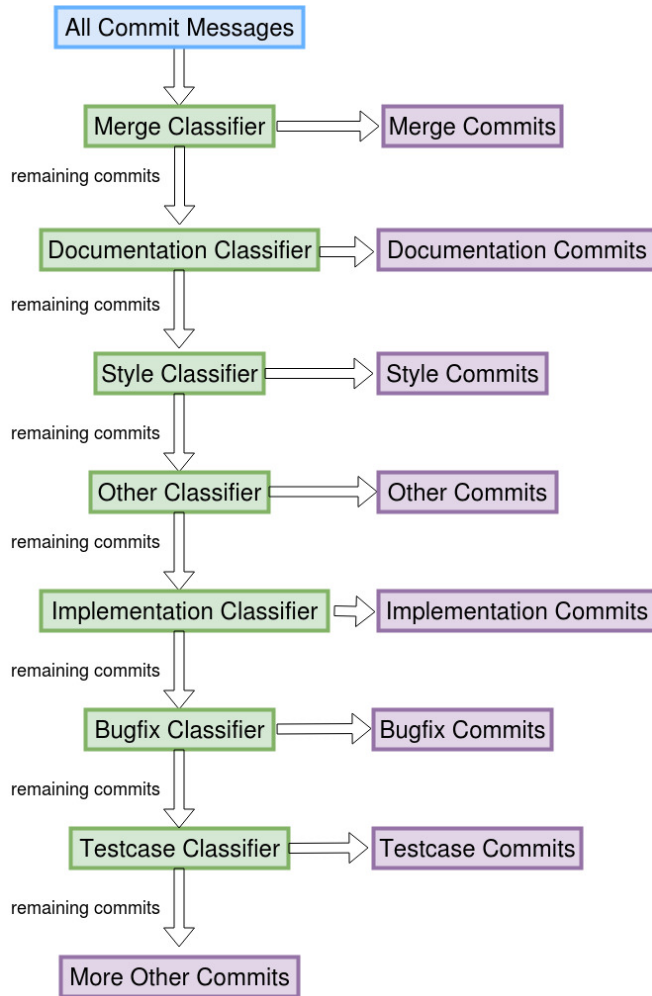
All Commit Messages

Merge Classifier

Merge Commits

remaining commits

Documentation Classifier

Documentation Commits

remaining commits

Style Classifier

Style Commits

remaining commits

Other Classifier

Other Commits

remaining commits

Implementation Classifier

Implementation Commits

remaining commits

Bugfix Classifier

Bugfix Commits

remaining commits

Testcase Classifier

Testcase Commits

remaining commits

More Other Commits